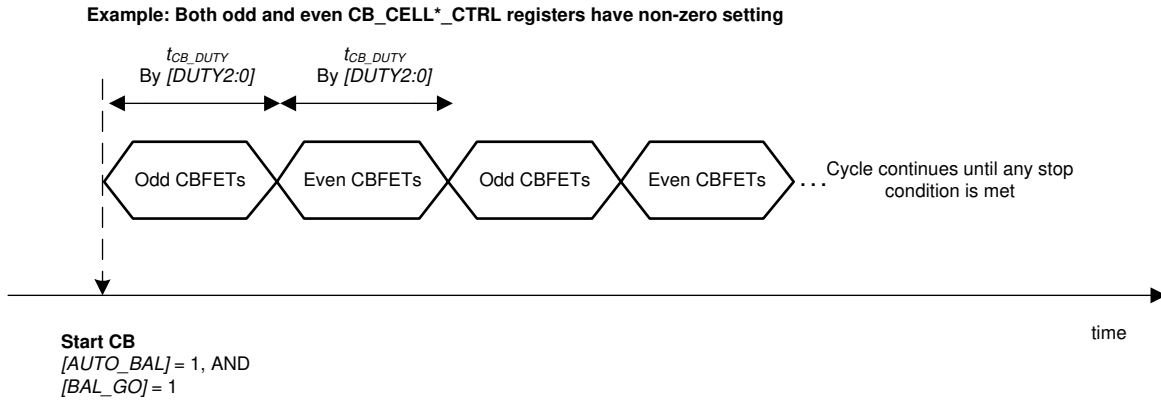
**Example: Both odd and even CB_CELL*_CTRL registers have non-zero setting**

$t_{CB\_DUTY}$
By *[DUTY2:0]*

$t_{CB\_DUTY}$
By *[DUTY2:0]*

Odd CBFETs

Even CBFETs

Odd CBFETs

Even CBFETs

. . . Cycle continues until any stop condition is met

time

**Start CB**
*[AUTO_BAL]* = 1, AND
*[BAL_GO]* = 1